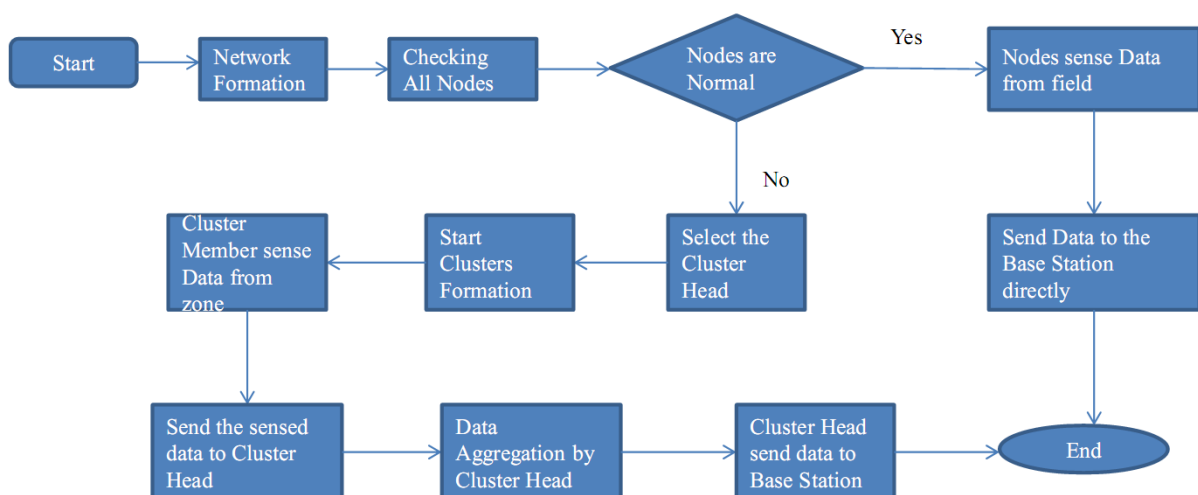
Start

Network Formation

Checking All Nodes

Nodes are Normal

Yes

Nodes sense Data from field

No

Cluster Member sense Data from zone

Start Clusters Formation

Select the Cluster Head

Send Data to the Base Station directly

Send the sensed data to Cluster Head

Data Aggregation by Cluster Head

Cluster Head send data to Base Station

End